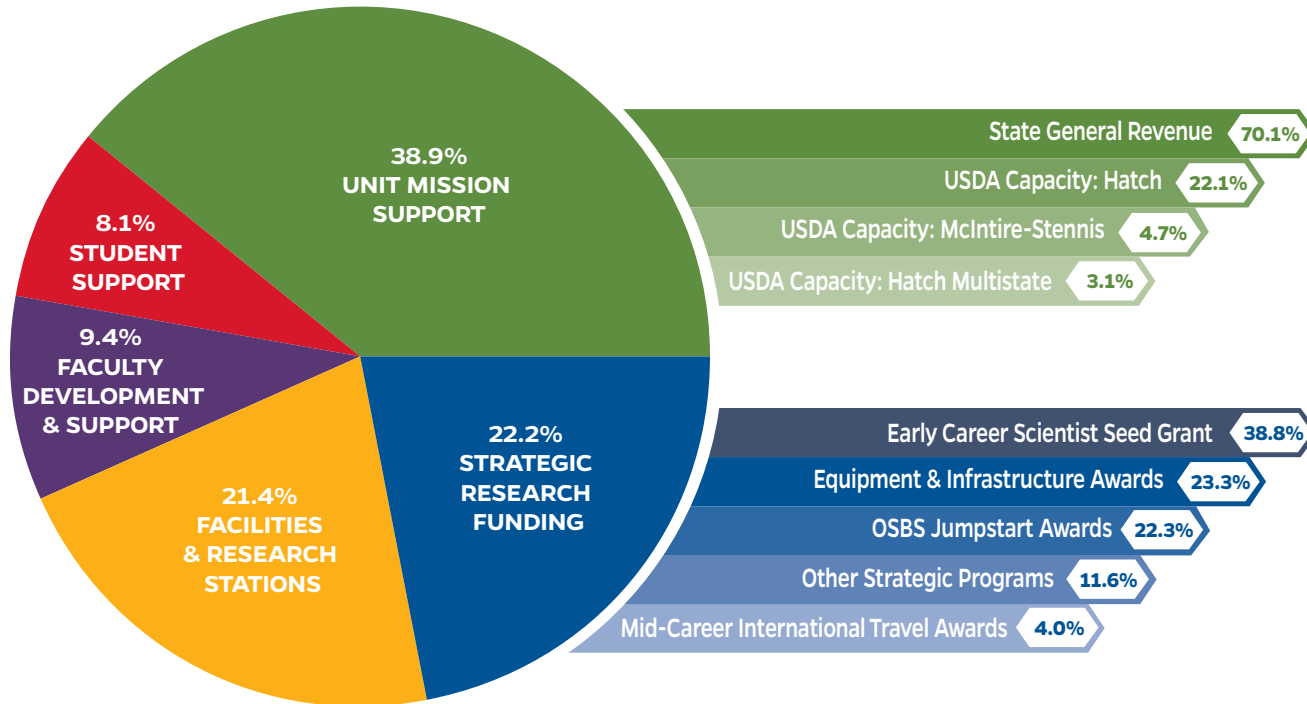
38.9%
UNIT MISSION SUPPORT

8.1%
STUDENT SUPPORT

9.4%
FACULTY DEVELOPMENT & SUPPORT

21.4%
FACILITIES & RESEARCH STATIONS

22.2%
STRATEGIC RESEARCH FUNDING

State General Revenue 70.1%
USDA Capacity: Hatch 22.1%
USDA Capacity: McIntire-Stennis 4.7%
USDA Capacity: Hatch Multistate 3.1%

Early Career Scientist Seed Grant 38.8%
Equipment & Infrastructure Awards 23.3%
OSBS Jumpstart Awards 22.3%
Other Strategic Programs 11.6%
Mid-Career International Travel Awards 4.0%